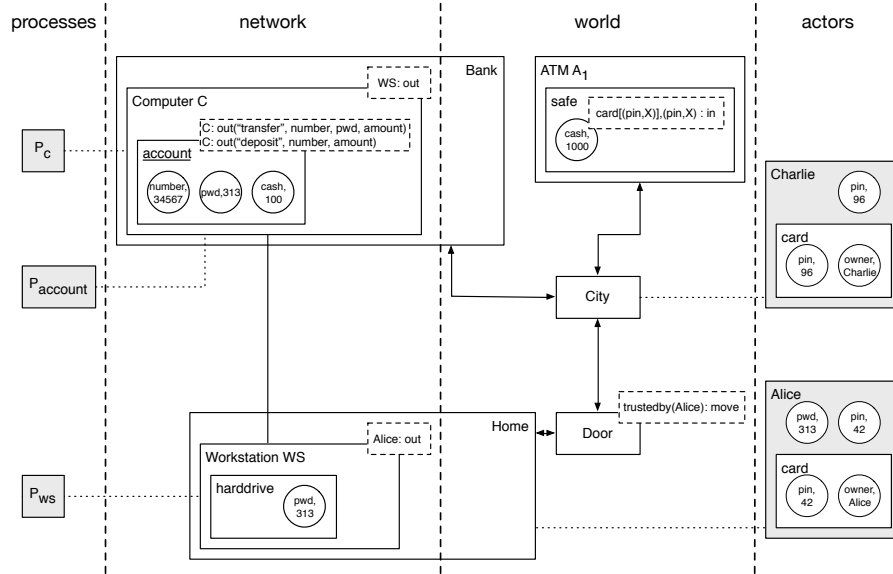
processes

network

world

actors

Bank

WS: out

Computer C

C: out("transfer", number, pwd, amount)
C: out("deposit", number, amount)

account

number, 34567

pwd,313

cash, 100

$P_c$

$P_{account}$

ATM $A_1$

safe

card[(pin,X)],(pin,X) : in

cash, 1000

City

Charlie

pin, 96

card

pin, 96

owner, Charlie

Door

trustedby(Alice): move

Home

Alice: out

Workstation WS

harddrive

pwd, 313

$P_{ws}$

Alice

pwd, 313

pin, 42

card

pin, 42

owner, Alice